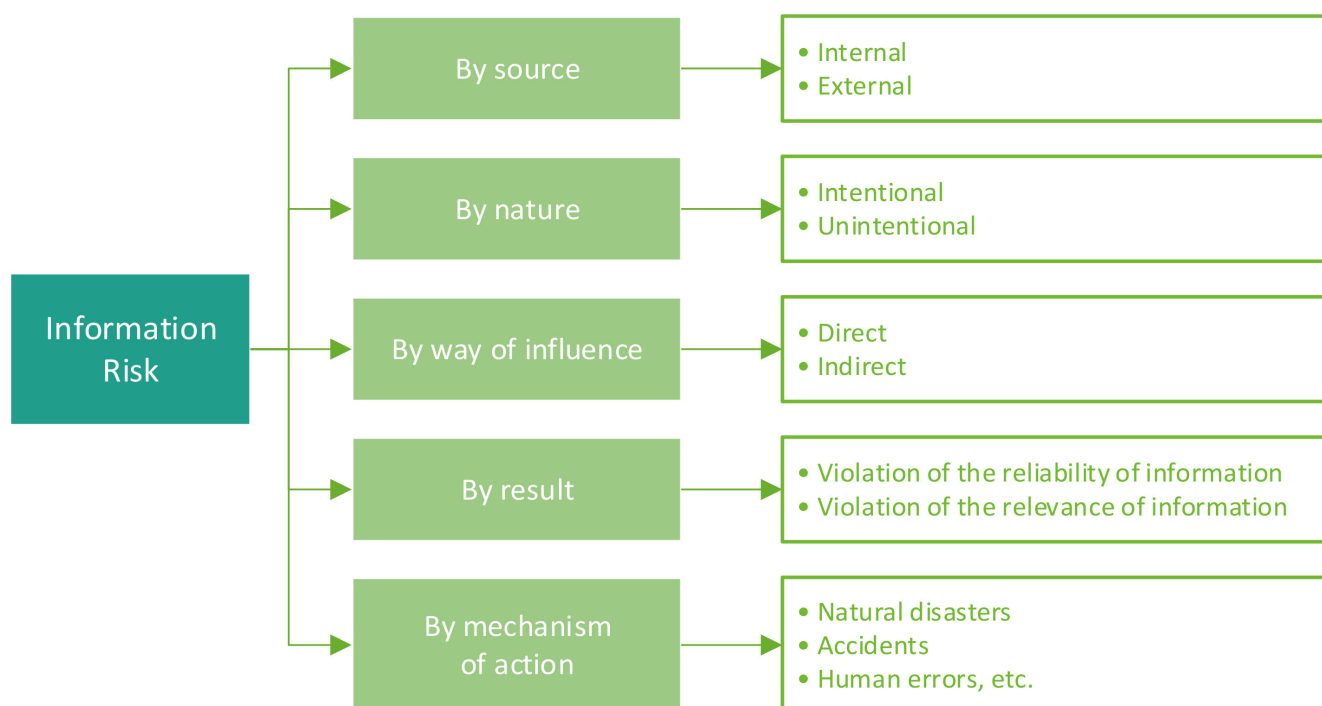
Information Risk

By source

- Internal
- External

By nature

- Intentional
- Unintentional

By way of influence

- Direct
- Indirect

By result

- Violation of the reliability of information
- Violation of the relevance of information

By mechanism of action

- Natural disasters
- Accidents
- Human errors, etc.